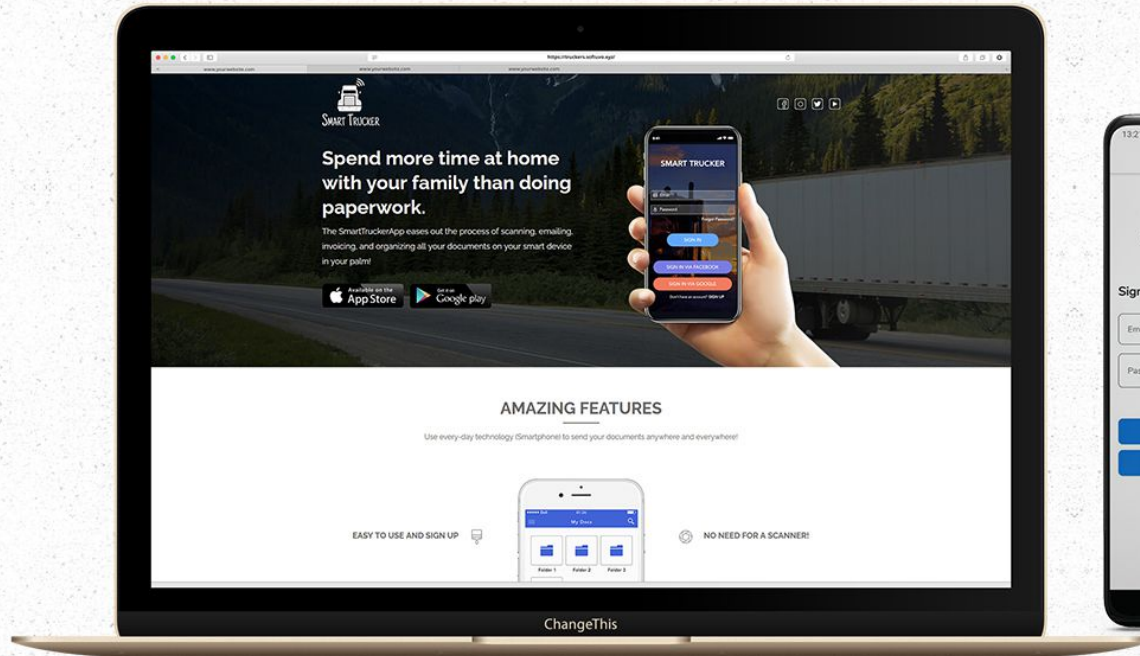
https://truckers.software/

www.yourwebsite.com www.yourwebsite.com www.yourwebsite.com

SMART TRUCKER

Spend more time at home with your family than doing paperwork.

The SmartTruckerApp eases out the process of scanning, emailing, invoicing, and organizing all your documents on your smart device in your palm!

Available on the App Store

Get it on Google play

SMART TRUCKER

Email

Password

Forgot Password?

SIGN IN

SIGN IN VIA FACEBOOK

SIGN IN VIA GOOGLE

Don't have an account? SIGN UP

AMAZING FEATURES

Use every-day technology (Smartphone) to send your documents anywhere and everywhere!

My Docs

Folder 1 Folder 2 Folder 3

EASY TO USE AND SIGN UP

NO NEED FOR A SCANNER!

ChangeThis

13:2

Sign

Em

Pas